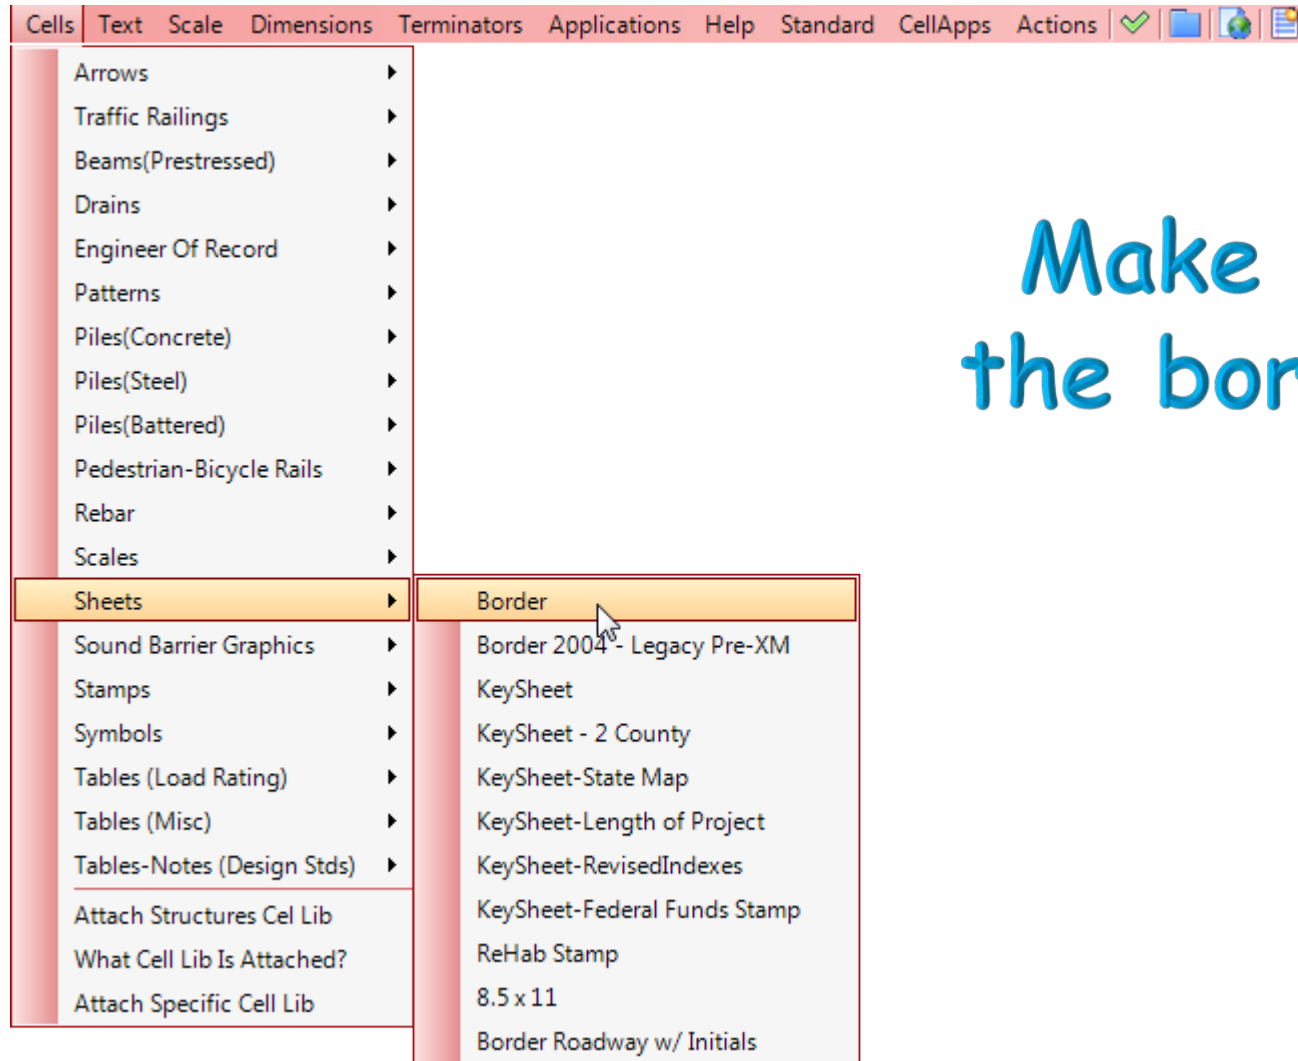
Cells Text Scale Dimensions Terminators Applications Help Standard CellApps Actions

Arrows
Traffic Railings
Beams(Prestressed)
Drains
Engineer Of Record
Patterns
Piles(Concrete)
Piles(Steel)
Piles(Battered)
Pedestrian-Bicycle Rails
Rebar
Scales
Sheets
Sound Barrier Graphics
Stamps
Symbols
Tables (Load Rating)
Tables (Misc)
Tables-Notes (Design Stds)
Attach Structures Cel Lib
What Cell Lib Is Attached?
Attach Specific Cell Lib

Border
Border 2004 - Legacy Pre-XM
KeySheet
KeySheet - 2 County
KeySheet-State Map
KeySheet-Length of Project
KeySheet-RevisedIndexes
KeySheet-Federal Funds Stamp
ReHab Stamp
8.5 x 11
Border Roadway w/ Initials

Make
the bor